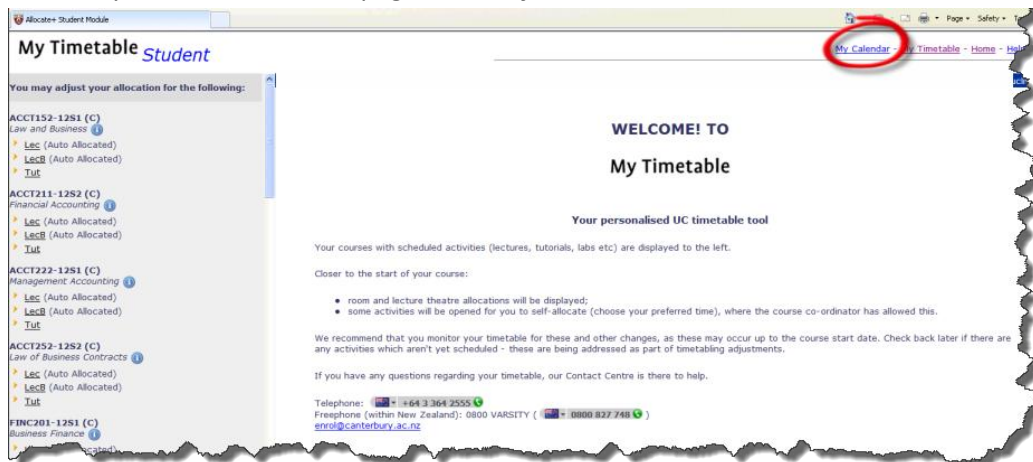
Allocate+ Student Module

Page • Safety • T

My Timetable Student

My Calendar - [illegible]y Timetable - Home - Hel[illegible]

You may adjust your allocation for the following:

ACCT152-12S1 (C)
Law and Business
Lec (Auto Allocated)
LecB (Auto Allocated)
Tut

ACCT211-12S2 (C)
Financial Accounting
Lec (Auto Allocated)
LecB (Auto Allocated)
Tut

ACCT222-12S1 (C)
Management Accounting
Lec (Auto Allocated)
LecB (Auto Allocated)
Tut

ACCT252-12S2 (C)
Law of Business Contracts
Lec (Auto Allocated)
LecB (Auto Allocated)
Tut

FINC201-12S1 (C)
Business Finance
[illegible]ocated)

WELCOME! TO

My Timetable

Your personalised UC timetable tool

Your courses with scheduled activities (lectures, tutorials, labs etc) are displayed to the left.

Closer to the start of your course:

• room and lecture theatre allocations will be displayed;
• some activities will be opened for you to self-allocate (choose your preferred time), where the course co-ordinator has allowed this.

We recommend that you monitor your timetable for these and other changes, as these may occur up to the course start date. Check back later if there are any activities which aren't yet scheduled - these are being addressed as part of timetabling adjustments.

If you have any questions regarding your timetable, our Contact Centre is there to help.

Telephone: +64 3 364 2555
Freephone (within New Zealand): 0800 VARSITY ( 0800 827 748 )
enrol@canterbury.ac.nz